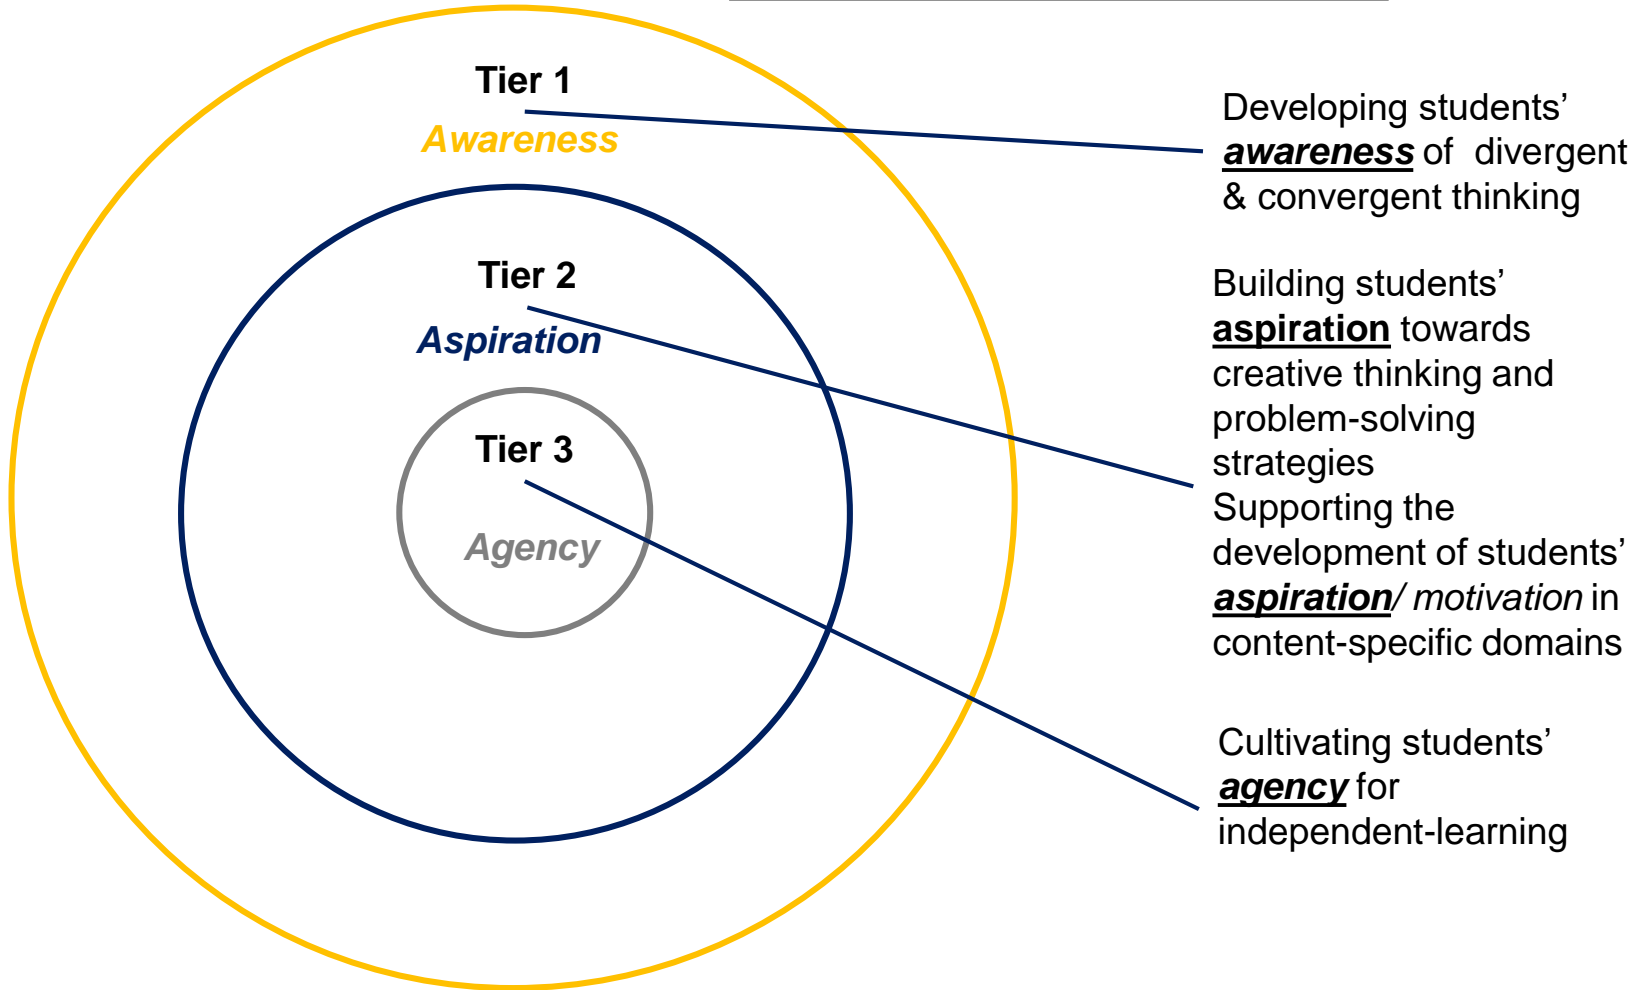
Tier 1
Awareness

Tier 2
Aspiration

Tier 3
Agency

Developing students' awareness of divergent & convergent thinking

Building students' aspiration towards creative thinking and problem-solving strategies
Supporting the development of students' aspiration/ motivation in content-specific domains

Cultivating students' agency for independent-learning